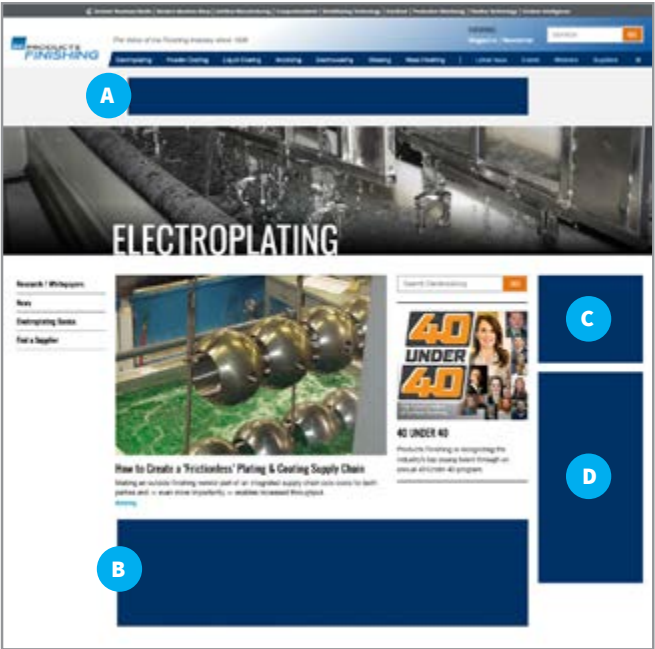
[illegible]

PRODUCTS FINISHING

The Voice of the Finishing Industry since 1936

SEARCH GO

Electroplating | Powder Coating | Liquid Coating | Anodizing | Electrocoating | Blasting | Mass Finishing | Latest Issue | Events | Webinars | Suppliers

A

ELECTROPLATING

Research / Whitepapers
News
Electroplating Basics
Find a Supplier

How to Create a 'Frictionless' Plating & Coating Supply Chain

Making an outside finishing vendor part of an integrated supply chain cuts costs for both parties and — even more importantly — enables increased throughput.

Search Electroplating GO

40 UNDER 40

40 UNDER 40

Products Finishing is recognizing the industry's top young talent through our annual 40 Under 40 program.

C

D

B